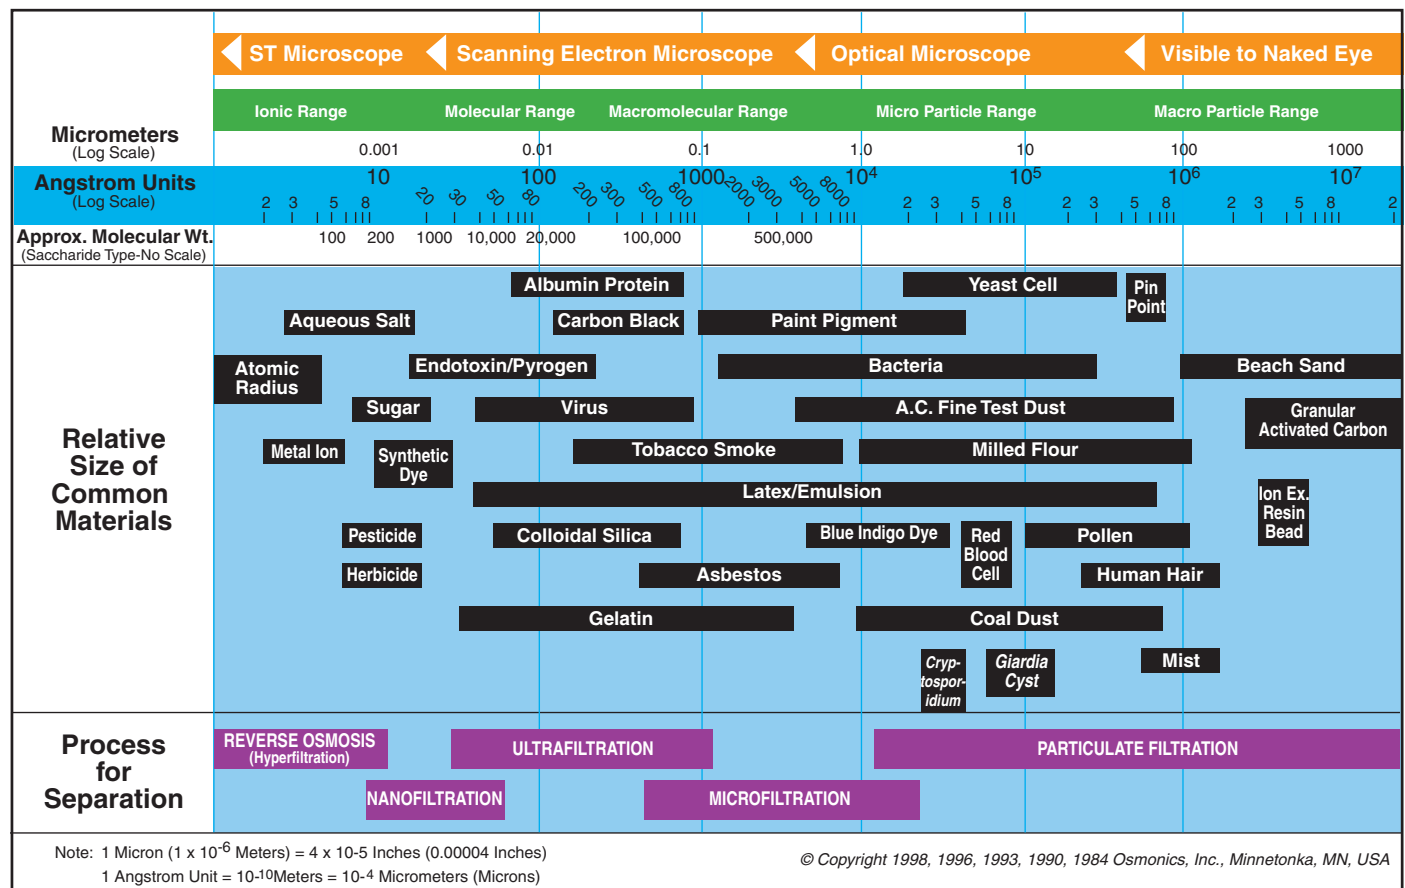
ST Microscope | Scanning Electron Microscope | Optical Microscope | Visible to Naked Eye

Ionic Range | Molecular Range | Macromolecular Range | Micro Particle Range | Macro Particle Range

Micrometers (Log Scale): 0.001 0.01 0.1 1.0 10 100 1000

Angstrom Units (Log Scale): 10 2 3 5 8 100 20 30 50 80 1000 200 300 500 800 2000 3000 5000 8000 $10^4$ 2 3 5 8 $10^5$ 2 3 5 8 $10^6$ 2 3 5 8 $10^7$ 2 3 5 8 2

Approx. Molecular Wt. (Saccharide Type-No Scale): 100 200 1000 10,000 20,000 100,000 500,000

Relative Size of Common Materials

Albumin Protein
Yeast Cell
Pin Point
Aqueous Salt
Carbon Black
Paint Pigment
Atomic Radius
Endotoxin/Pyrogen
Bacteria
Beach Sand
Sugar
Virus
A.C. Fine Test Dust
Granular Activated Carbon
Metal Ion
Synthetic Dye
Tobacco Smoke
Milled Flour
Latex/Emulsion
Ion Ex. Resin Bead
Pesticide
Colloidal Silica
Blue Indigo Dye
Red Blood Cell
Pollen
Herbicide
Asbestos
Human Hair
Gelatin
Coal Dust
Cryptosporidium
Giardia Cyst
Mist

Process for Separation

REVERSE OSMOSIS (Hyperfiltration)
ULTRAFILTRATION
PARTICULATE FILTRATION
NANOFILTRATION
MICROFILTRATION

Note: 1 Micron (1 x $10^{-6}$ Meters) = 4 x 10-5 Inches (0.00004 Inches)
1 Angstrom Unit = $10^{-10}$Meters = $10^{-4}$ Micrometers (Microns)

© Copyright 1998, 1996, 1993, 1990, 1984 Osmonics, Inc., Minnetonka, MN, USA